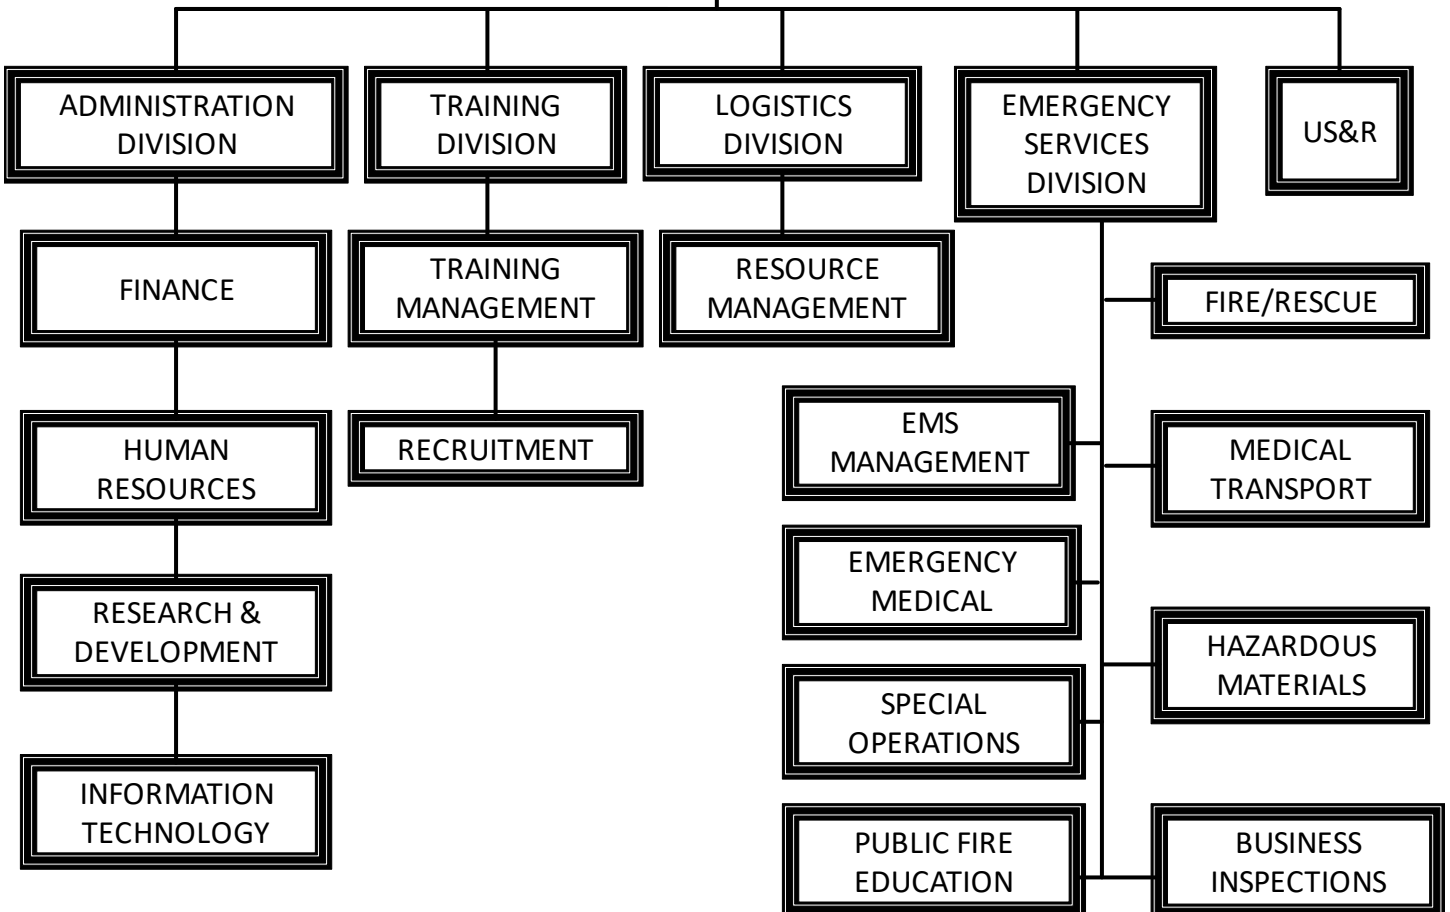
ADMINISTRATION DIVISION

FINANCE

HUMAN RESOURCES

RESEARCH & DEVELOPMENT

INFORMATION TECHNOLOGY

TRAINING DIVISION

TRAINING MANAGEMENT

RECRUITMENT

LOGISTICS DIVISION

RESOURCE MANAGEMENT

EMERGENCY SERVICES DIVISION

FIRE/RESCUE

EMS MANAGEMENT

MEDICAL TRANSPORT

EMERGENCY MEDICAL

HAZARDOUS MATERIALS

SPECIAL OPERATIONS

PUBLIC FIRE EDUCATION

BUSINESS INSPECTIONS

US&R